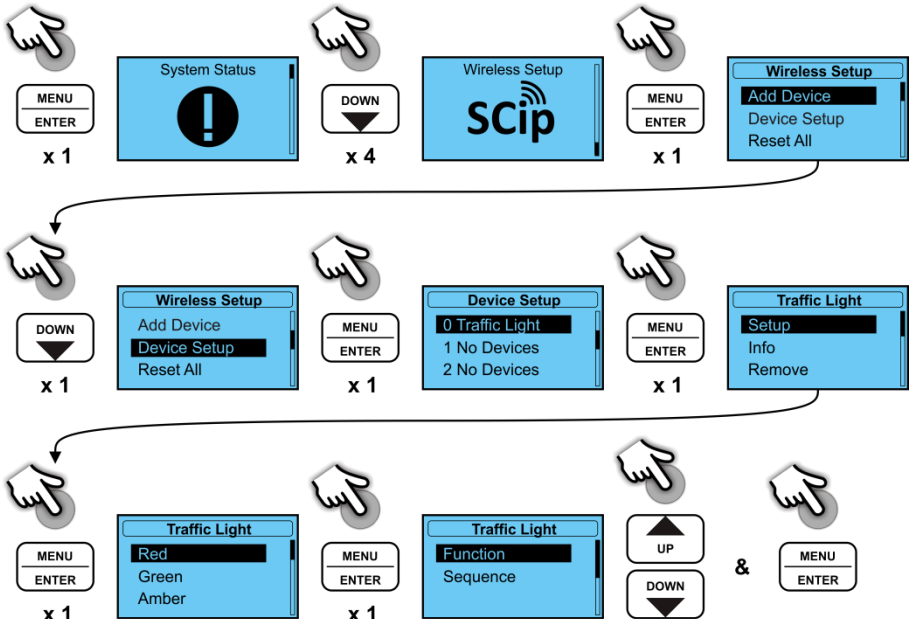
MENU
ENTER
x 1

System Status

DOWN
x 4

Wireless Setup
SCip

MENU
ENTER
x 1

Wireless Setup
Add Device
Device Setup
Reset All

DOWN
x 1

Wireless Setup
Add Device
Device Setup
Reset All

MENU
ENTER
x 1

Device Setup
0 Traffic Light
1 No Devices
2 No Devices

MENU
ENTER
x 1

Traffic Light
Setup
Info
Remove

MENU
ENTER
x 1

Traffic Light
Red
Green
Amber

MENU
ENTER
x 1

Traffic Light
Function
Sequence

UP
DOWN
&
MENU
ENTER